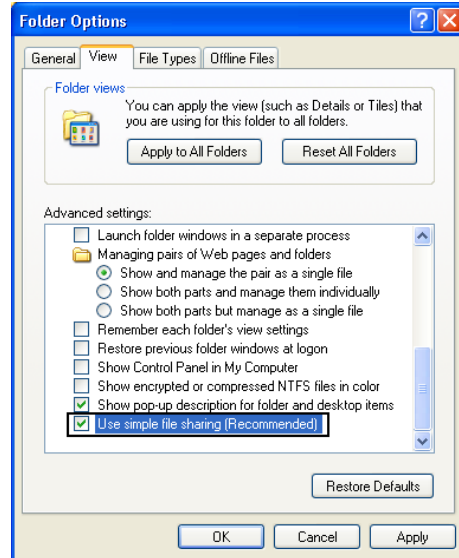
Folder Options

General View File Types Offline Files

Folder views

You can apply the view (such as Details or Tiles) that you are using for this folder to all folders.

Apply to All Folders Reset All Folders

Advanced settings:

Launch folder windows in a separate process
Managing pairs of Web pages and folders
Show and manage the pair as a single file
Show both parts and manage them individually
Show both parts but manage as a single file
Remember each folder's view settings
Restore previous folder windows at logon
Show Control Panel in My Computer
Show encrypted or compressed NTFS files in color
Show pop-up description for folder and desktop items
Use simple file sharing (Recommended)

Restore Defaults

OK Cancel Apply